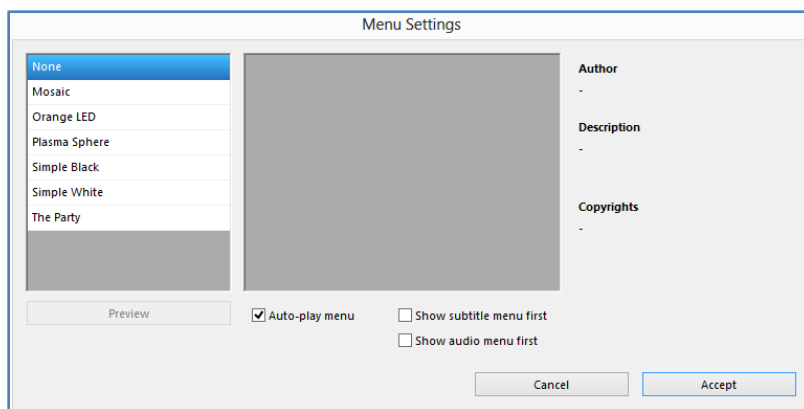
Menu Settings

None
Mosaic
Orange LED
Plasma Sphere
Simple Black
Simple White
The Party

Author
-

Description
-

Copyrights
-

Preview

Auto-play menu

Show subtitle menu first

Show audio menu first

Cancel

Accept